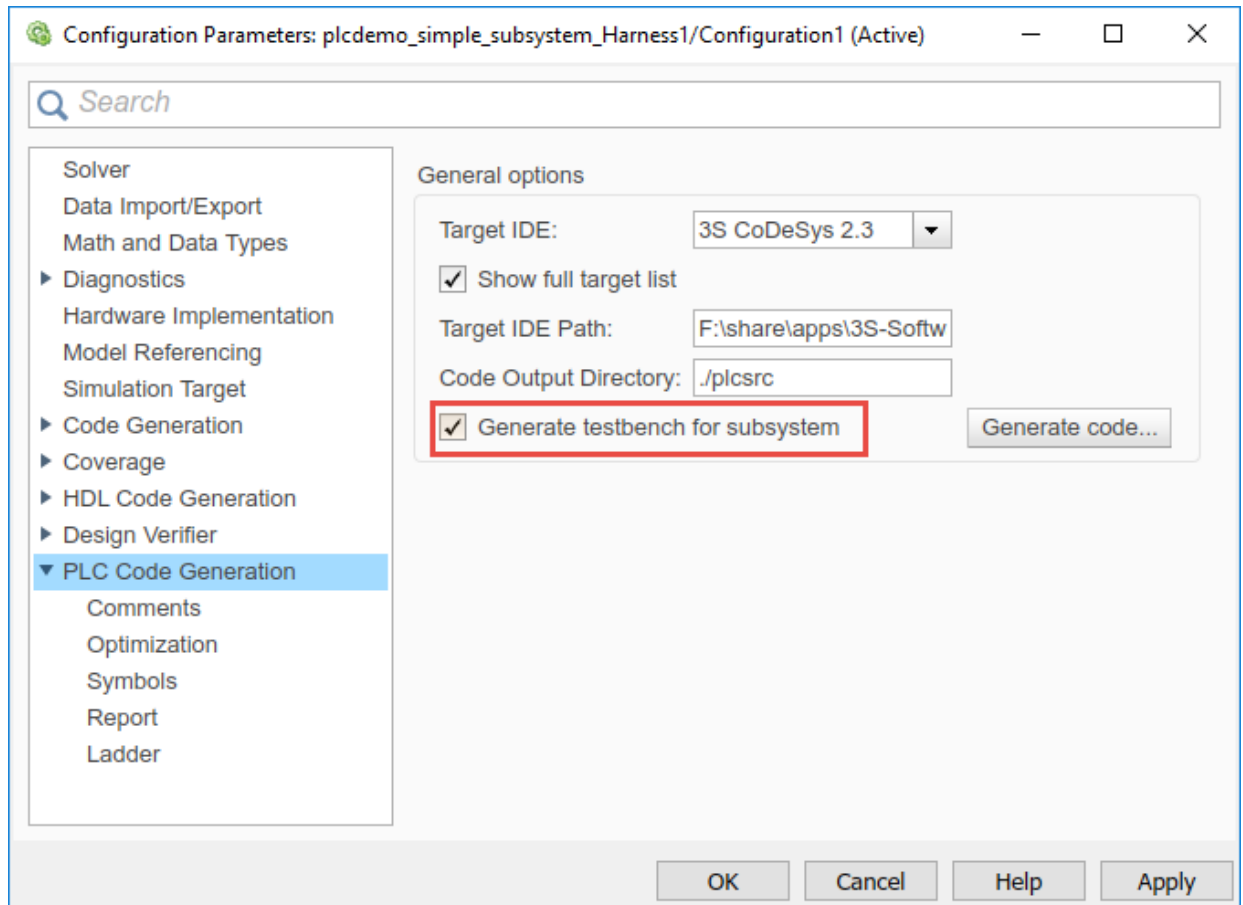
Configuration Parameters: plcdemo_simple_subsystem_Harness1/Configuration1 (Active)

Search

Solver
Data Import/Export
Math and Data Types
Diagnostics
Hardware Implementation
Model Referencing
Simulation Target
Code Generation
Coverage
HDL Code Generation
Design Verifier
PLC Code Generation
Comments
Optimization
Symbols
Report
Ladder

General options

Target IDE: 3S CoDeSys 2.3

Show full target list

Target IDE Path: F:\share\apps\3S-Softw

Code Output Directory: ./plcsrc

Generate testbench for subsystem

Generate code...

OK Cancel Help Apply